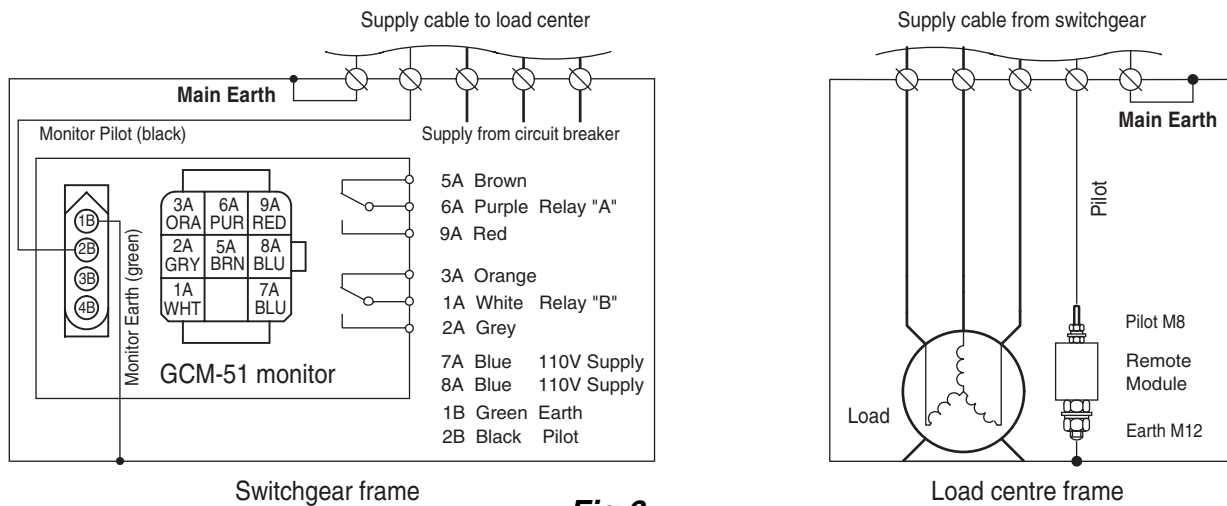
Supply cable to load center

Main Earth

Monitor Pilot (black)

Supply from circuit breaker

1B
2B
3B
4B

Monitor Earth (green)

| 3A ORA | 6A PUR | 9A RED |
|---|---|---|
| 2A GRY | 5A BRN | 8A BLU |
| 1A WHT | | 7A BLU |

GCM-51 monitor

5A Brown
6A Purple Relay "A"
9A Red

3A Orange
1A White Relay "B"
2A Grey

7A Blue 110V Supply
8A Blue 110V Supply
1B Green Earth
2B Black Pilot

Switchgear frame

Fig 6

Supply cable from switchgear

Main Earth

Pilot

Pilot M8

Remote Module

Earth M12

Load

Load centre frame